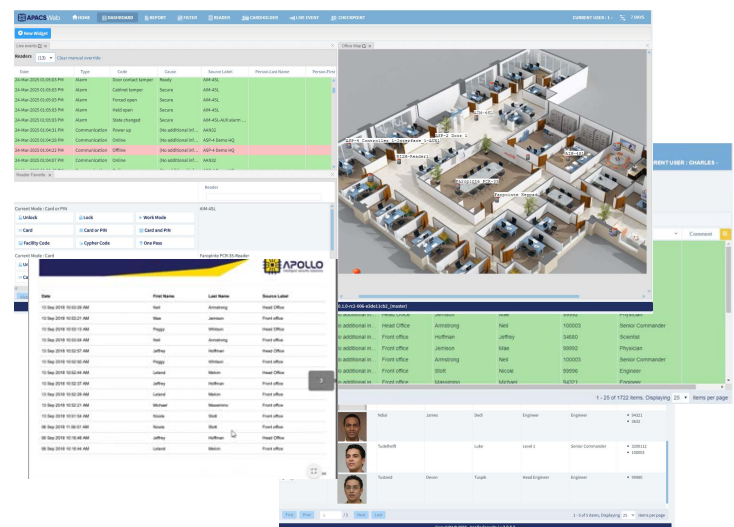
APACS Web HOME DASHBOARD REPORT FILTER READER CARDHOLDER LIVE EVENT CHECKPOINT CURRENT USER : 7 DAYS

+ New Widget

Live events

Readers (10) Clear manual override

| Date | Type | Code | Cause | Source Label | Person Card Name | Person First |
|---|---|---|---|---|---|---|
| 24-Mar-2025 01:05:03 PM | Alarm | Door contact tamper | Ready | AM-4SL | | |
| 24-Mar-2025 01:05:03 PM | Alarm | Cabinet tamper | Secure | AM-4SL | | |
| 24-Mar-2025 01:05:03 PM | Alarm | Forced open | Secure | AM-4SL | | |
| 24-Mar-2025 01:05:03 PM | Alarm | Held open | Secure | AM-4SL | | |
| 24-Mar-2025 01:05:03 PM | Alarm | State changed | Secure | ASP-4-SL-AUX alarm... | | |
| 24-Mar-2025 01:04:31 PM | Communication | Power up | (No additional inf... | AAN32 | | |
| 24-Mar-2025 01:04:20 PM | Communication | Online | (No additional inf... | ASP-4 Demo HQ | | |
| 24-Mar-2025 01:04:22 PM | Communication | Offline | (No additional inf... | ASP-4 Demo HQ | | |
| 24-Mar-2025 01:04:11 PM | Communication | Online | (No additional inf... | AAN32 | | |

Reader Favorite

Reader

Current Mode : Card or PIN AM-4SL

Unlock Lock Work Mode
Card Card or PIN Card and PIN
Facility Code Cypher Code One Pass

Current Mode : Card Paxxpinte PCR 35 Reader

Office Map

ASP-4 Controller 1-Interface 1-ACS1
ASP-2 Door 1
ADM-4SL
ASP-4
SIZE-Reader1
Paxxpinte PCR-35
Paxxpinte Keypad

APOLLO

| Date | First Name | Last Name | Source Label |
|---|---|---|---|
| 10 Sep 2018 10:53:28 AM | Neil | Armstrong | Head Office |
| 10 Sep 2018 10:53:20 AM | Mae | Jemison | Front office |
| 10 Sep 2018 10:53:18 AM | Peggy | Whitson | Front office |
| 10 Sep 2018 10:53:16 AM | Neil | Armstrong | Front office |
| 10 Sep 2018 10:52:57 AM | Jeffrey | Hoffman | Head Office |
| 10 Sep 2018 10:52:42 AM | Peggy | Whitson | Head Office |
| 10 Sep 2018 10:52:44 AM | Leland | Melvin | Front office |
| 10 Sep 2018 10:52:37 AM | Jeffrey | Hoffman | Front office |
| 10 Sep 2018 10:52:28 AM | Leland | Melvin | Front office |
| 10 Sep 2018 10:52:21 AM | Michael | Massimino | Front office |
| 10 Sep 2018 10:51:54 AM | Nicole | Stott | Front office |
| 06 Sep 2018 11:56:51 AM | Nicole | Stott | Front office |
| 06 Sep 2018 10:16:48 AM | Jeffrey | Hoffman | Front office |
| 06 Sep 2018 10:16:44 AM | Leland | Melvin | Front office |

CURRENT USER : CHARLES -

Comment

| | | | | | | |
|---|---|---|---|---|---|---|
| No additional in... | Head Office | Jemison | Mae | 99992 | Physician | |
| No additional in... | Head Office | Armstrong | Neil | 100003 | Senior Commander | |
| No additional in... | Front office | Hoffman | Jeffrey | 34680 | Scientist | |
| No additional in... | Front office | Jemison | Mae | 99992 | Physician | |
| No additional in... | Front office | Armstrong | Neil | 100003 | Senior Commander | |
| No additional in... | Front office | Stott | Nicole | 99996 | Engineer | |
| No additional in... | Front office | Massimino | Michael | 94001 | Engineer | |

1 - 25 of 1722 items. Displaying 25 items per page

| | | | | | |
|---|---|---|---|---|---|
| Nibal | James | Bedi | Engineer | Engineer | 34021, 3532 |
| Tuckerbill | | Luke | Level 2 | Senior Commander | 3289112, 158093 |
| Tuckerd | Devon | Turpik | Head Engineer | Engineer | 99980 |

First Prev 1 / 1 Next Last 1 - 3 of 3 items. Displaying 25 items per page